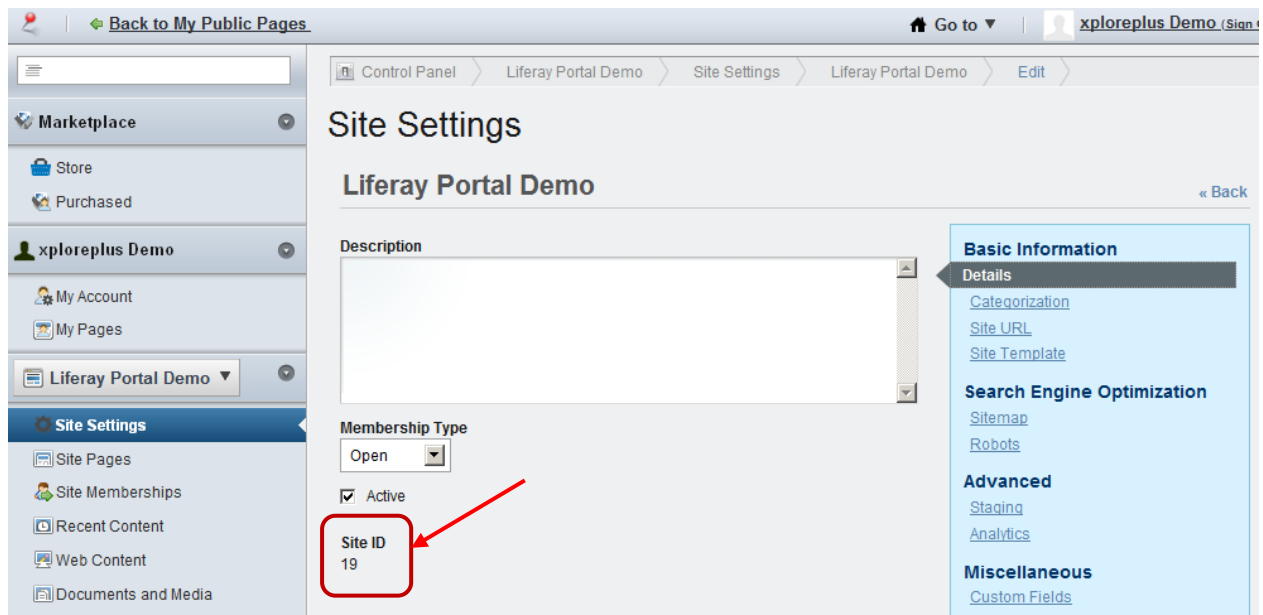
Back to My Public Pages

Go to ▼

xploreplus Demo (Sign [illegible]

Control Panel

Liferay Portal Demo

Site Settings

Liferay Portal Demo

Edit

Marketplace

Store

Purchased

xploreplus Demo

My Account

My Pages

Liferay Portal Demo ▼

Site Settings

Site Pages

Site Memberships

Recent Content

Web Content

Documents and Media

Site Settings

Liferay Portal Demo

« Back

Description

Membership Type

Open

Active

Site ID
19

Basic Information

Details

Categorization

Site URL

Site Template

Search Engine Optimization

Sitemap

Robots

Advanced

Staging

Analytics

Miscellaneous

Custom Fields